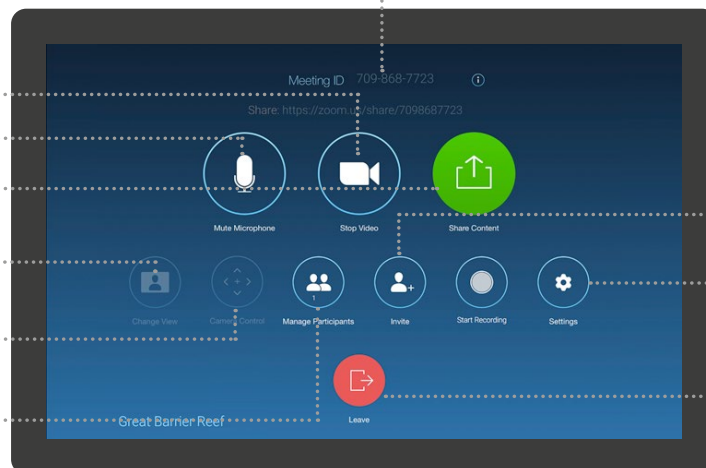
Meeting ID 709-868-7723

Share: https://zoom.us/share/7098687723

Mute Microphone

Stop Video

Share Content

Change View

Camera Control

1

Manage Participants

Invite

Start Recording

Settings

Leave

Great Barrier Reef